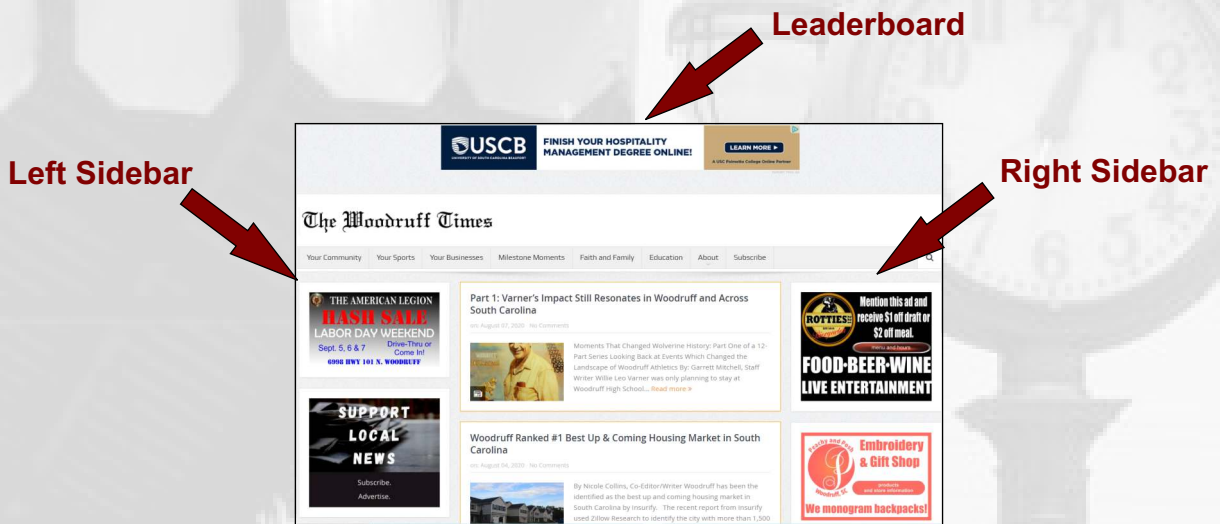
Leaderboard

Left Sidebar

Right Sidebar

USCB
UNIVERSITY OF SOUTH CAROLINA BEAUFORT

FINISH YOUR HOSPITALITY MANAGEMENT DEGREE ONLINE!

LEARN MORE ▶

A USC Palmetto College Online Partner

The Woodruff Times

Your Community | Your Sports | Your Businesses | Milestone Moments | Faith and Family | Education | About | Subscribe

THE AMERICAN LEGION
HASH SALE
LABOR DAY WEEKEND
Sept. 5, 6 & 7
Drive-Thru or Come In!
6998 HWY 101 N. WOODRUFF

SUPPORT LOCAL NEWS
Subscribe.
Advertise.

Part 1: Varner's Impact Still Resonates in Woodruff and Across South Carolina

on: August 07, 2020 No Comments

Moments That Changed Wolverine History: Part One of a 12-Part Series Looking Back at Events Which Changed the Landscape of Woodruff Athletics By: Garrett Mitchell, Staff Writer Willie Leo Varner was only planning to stay at Woodruff High School.... Read more »

Woodruff Ranked #1 Best Up & Coming Housing Market in South Carolina

on: August 04, 2020 No Comments

By Nicole Collins, Co-Editor/Writer Woodruff has been the identified as the best up and coming housing market in South Carolina by Insurify. The recent report from Insurify used Zillow Research to identify the city with more than 1,500

ROTTIES
Mention this ad and receive $1 off draft or $2 off meal.
menu and hours
FOOD·BEER·WINE
LIVE ENTERTAINMENT

Peachy and Posh
Woodruff, SC
Embroidery & Gift Shop
products and store information
We monogram backpacks!